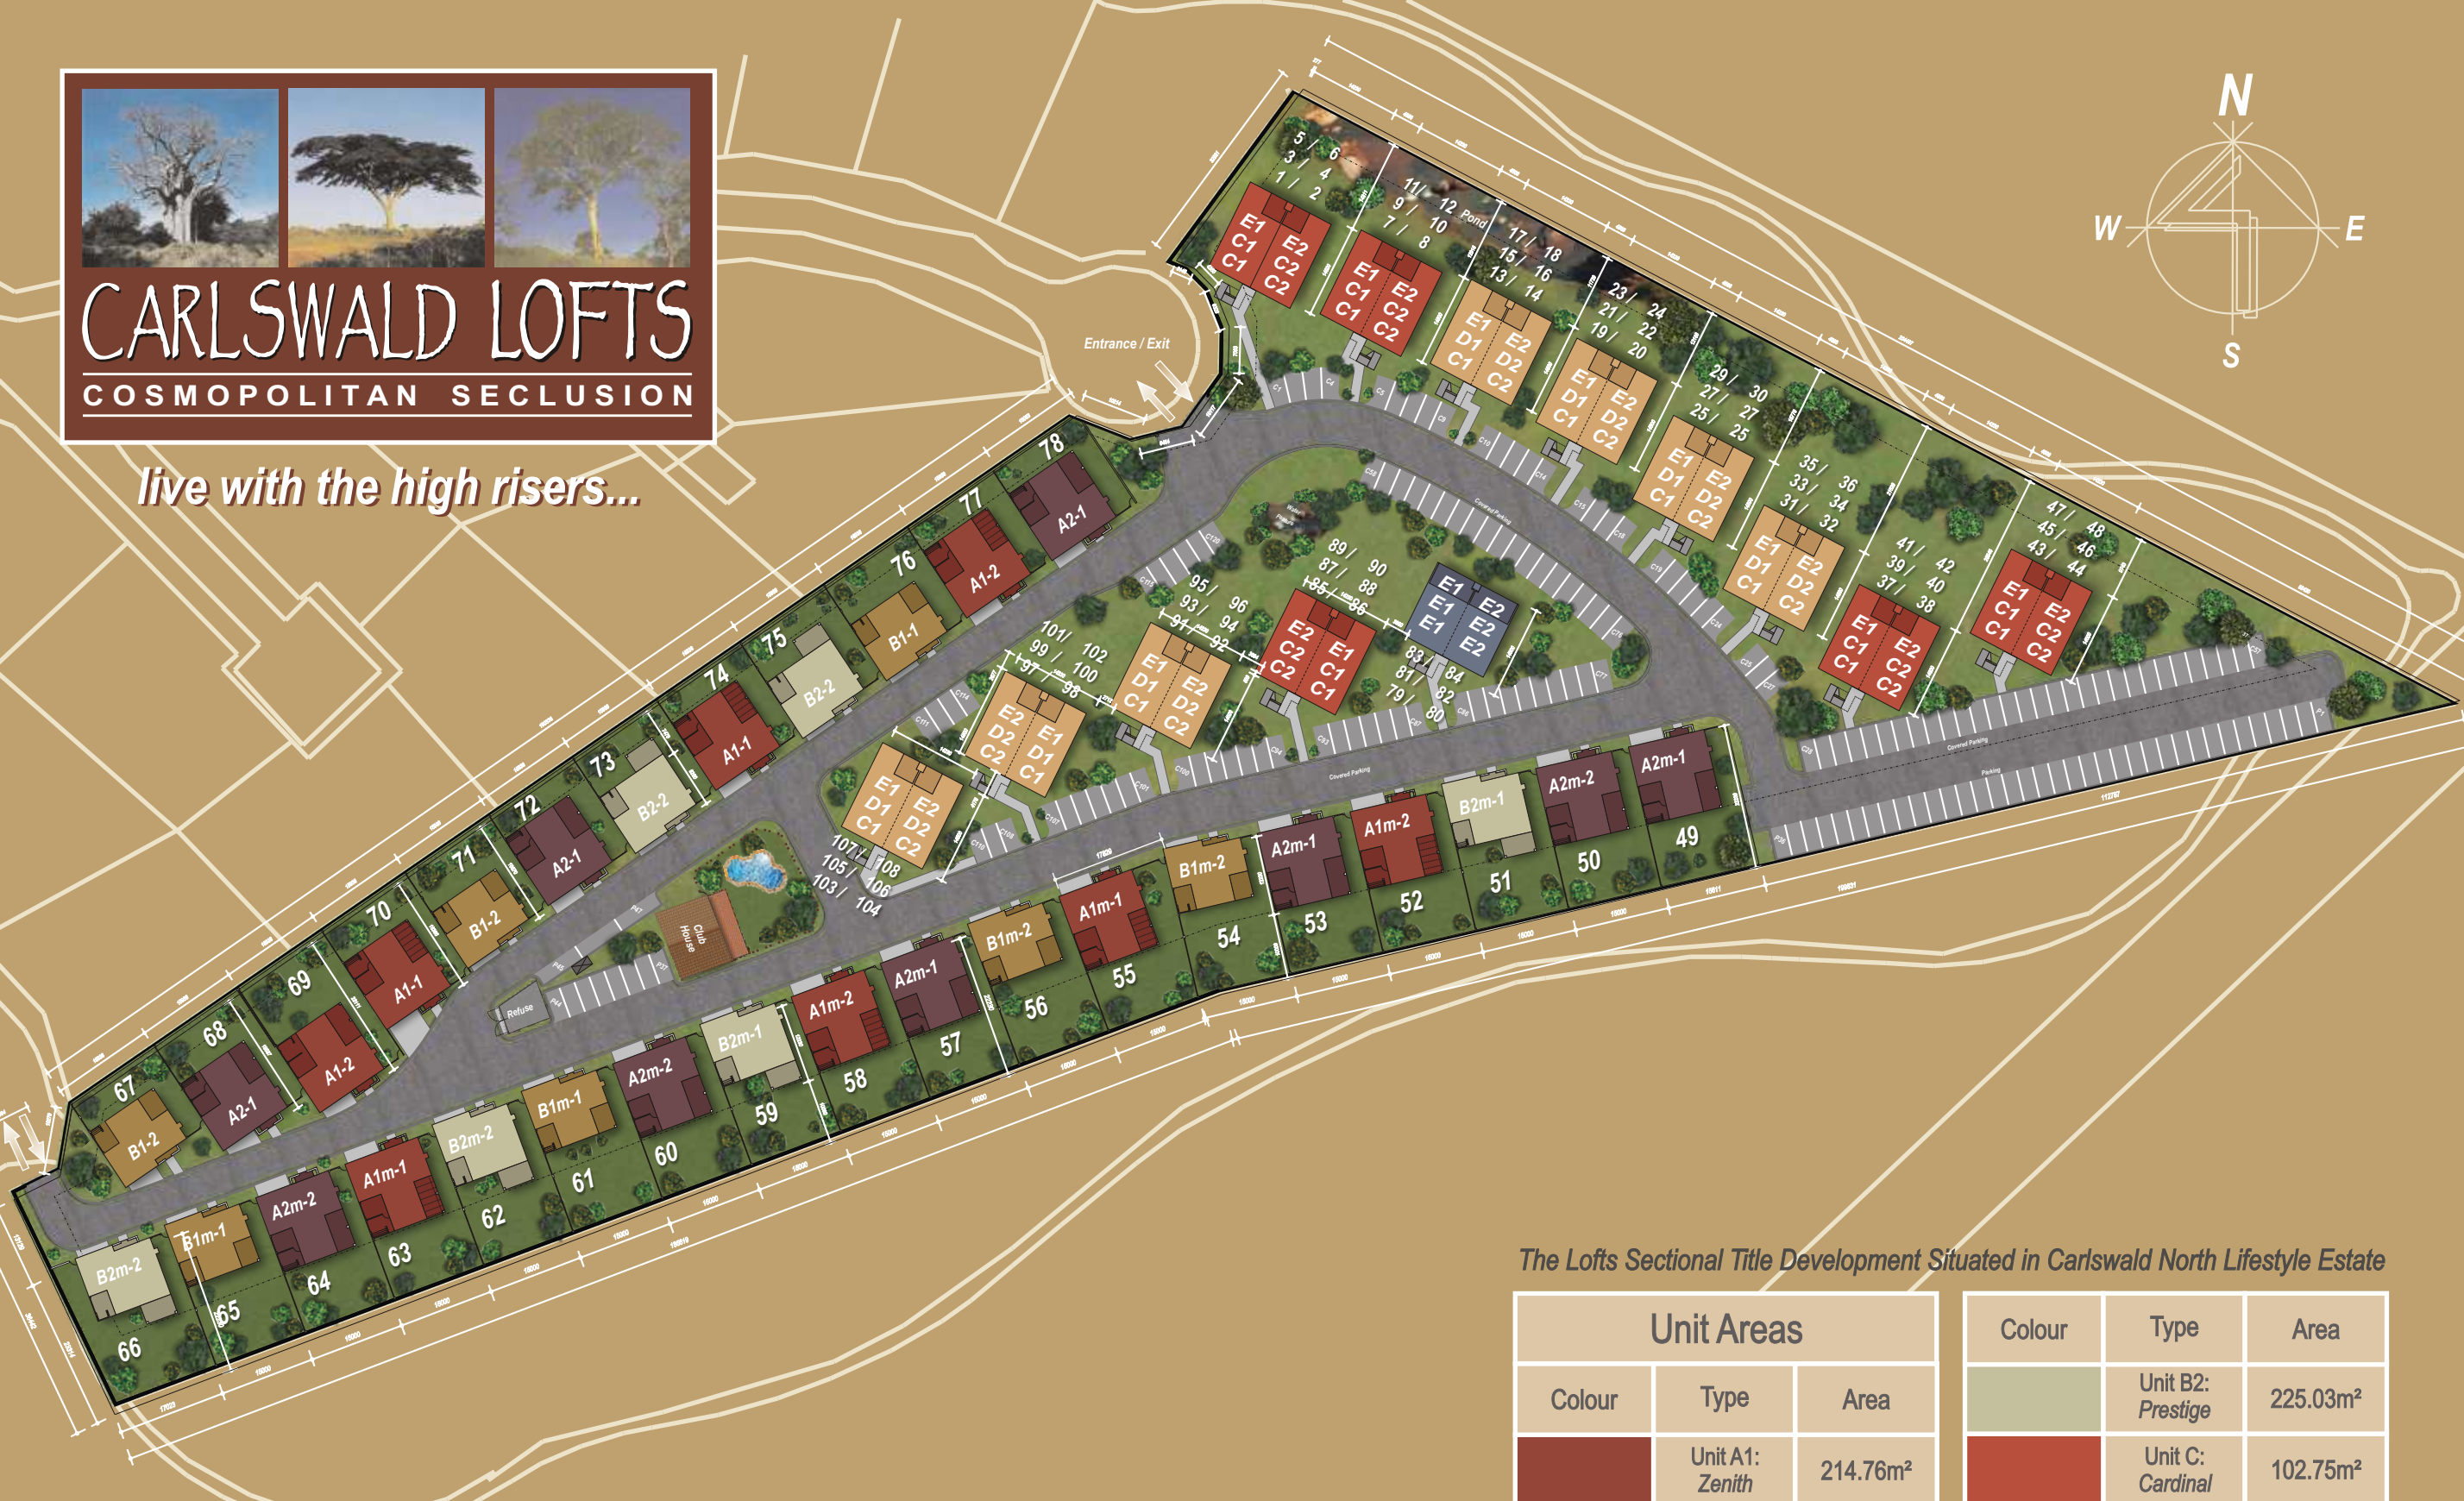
CARLSWALD LOFTS
COSMOPOLITAN SECLUSION

live with the high risers...

N
W
E
S

Entrance / Exit

Pond

Club House

Refuse

Covered Parking

Parking

5 / 6
3 / 4
1 / 2
E1 C1 C1
E2 C2 C2

11/ 12
9 / 10
7 / 8
E1 C1 C1
E2 C2 C2

17 / 18
15 / 16
13 / 14
E1 D1 C1
E2 D2 C2

23 / 24
21 / 22
19 / 20
E1 D1 C1
E2 D2 C2

29 / 30
27 / 27
25 / 25
E1 D1 C1
E2 D2 C2

35 / 36
33 / 34
31 / 32
E1 D1 C1
E2 D2 C2

41 / 42
39 / 40
37 / 38
E1 C1 C1
E2 C2 C2

47 / 48
45 / 46
43 / 44
E1 C1 C1
E2 C2 C2

89 / 90
87 / 88
85 / 86
E1 E1 E1
E2 E2 E2

95 / 96
93 / 94
91 / 92
E2 C2 C2
E1 C1 C1

83 / 84
81 / 82
79 / 80

101 / 102
99 / 100
97 / 98
E1 D1 C1
E2 D2 C2

E2 D2 C2
E1 D1 C1

107 / 108
105 / 106
103 / 104
E1 D1 C1
E2 D2 C2

78 A2-1
77 A1-2
76 B1-1
75 B2-2
74 A1-1
73 B2-2
72 A2-1
71 B1-2
70 A1-1
69 A1-2
68 A2-1
67 B1-2
66 B2-2
65 B1m-1
64 A2m-2
63 A1m-1
62 B2m-2
61 B1m-1
60 A2m-2
59 B2m-1
58 A1m-2
57 A2m-1
56 B1m-2
55 A1m-1
54 B1m-2
53 A2m-1
52 A1m-2
51 B2m-1
50 A2m-2
49 A2m-1

The Lofts Sectional Title Development Situated in Carlswald North Lifestyle Estate

| Unit Areas | | |
|---|---|---|
| Colour | Type | Area |
| | Unit A1: Zenith | 214.76m² |

| Colour | Type | Area |
|---|---|---|
| | Unit B2: Prestige | 225.03m² |
| | Unit C: Cardinal | 102.75m² |